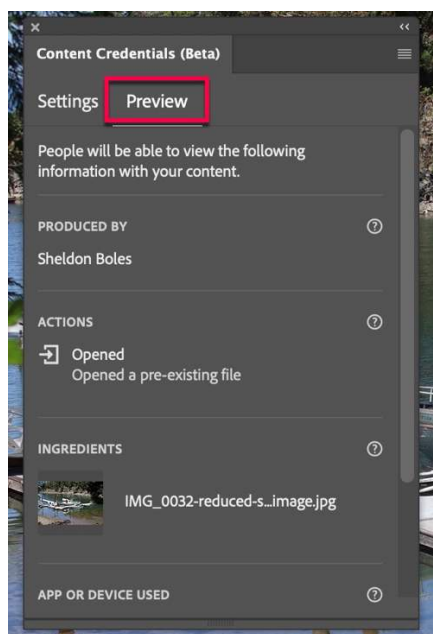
×
‹‹
Content Credentials (Beta)

Settings Preview

People will be able to view the following information with your content.

PRODUCED BY ⓘ

Sheldon Boles

ACTIONS ⓘ

Opened
Opened a pre-existing file

INGREDIENTS ⓘ

IMG_0032-reduced-s...image.jpg

APP OR DEVICE USED ⓘ